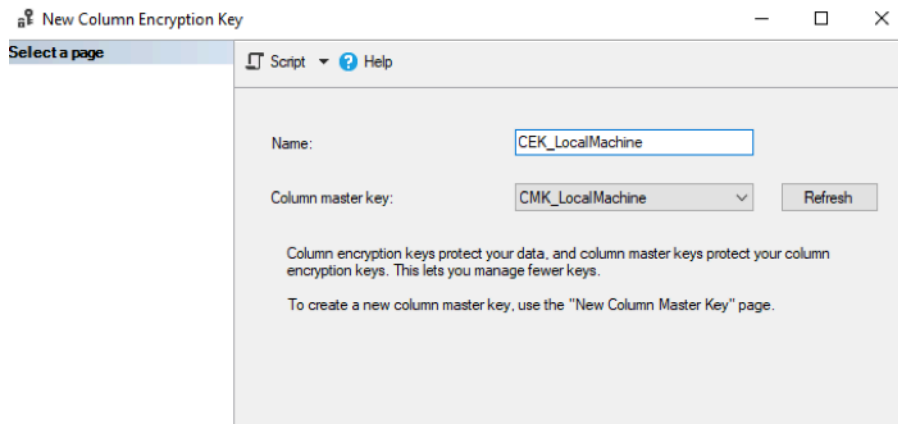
New Column Encryption Key

Select a page

Script Help

Name: CEK_LocalMachine

Column master key: CMK_LocalMachine Refresh

Column encryption keys protect your data, and column master keys protect your column encryption keys. This lets you manage fewer keys.

To create a new column master key, use the "New Column Master Key" page.